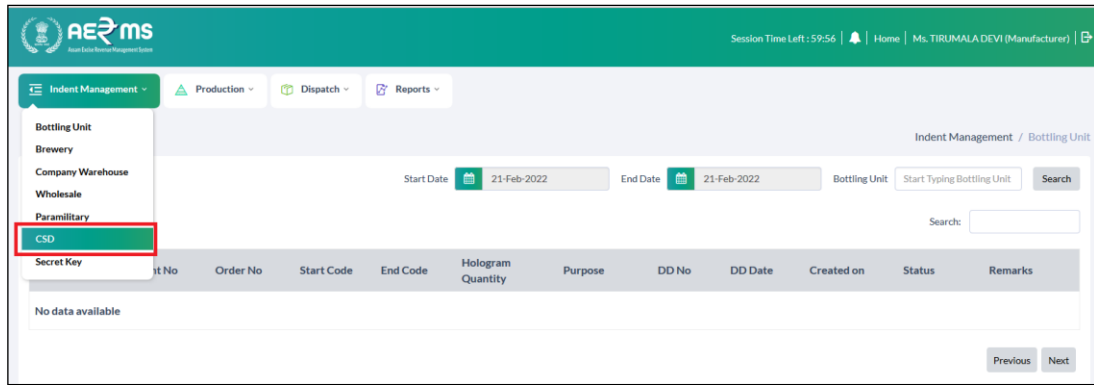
AE₹MS
Assam Excise Revenue Management System

Session Time Left : 59:56 | Home | Ms. TIRUMALA DEVI (Manufacturer)

Indent Management
Production
Dispatch
Reports

Bottling Unit
Brewery
Company Warehouse
Wholesale
Paramilitary
CSD
Secret Key

Indent Management / Bottling Unit

Start Date 21-Feb-2022 End Date 21-Feb-2022 Bottling Unit Start Typing Bottling Unit Search

Search:

| nt No | Order No | Start Code | End Code | Hologram Quantity | Purpose | DD No | DD Date | Created on | Status | Remarks |
|---|---|---|---|---|---|---|---|---|---|---|
| No data available | | | | | | | | | | |

Previous Next